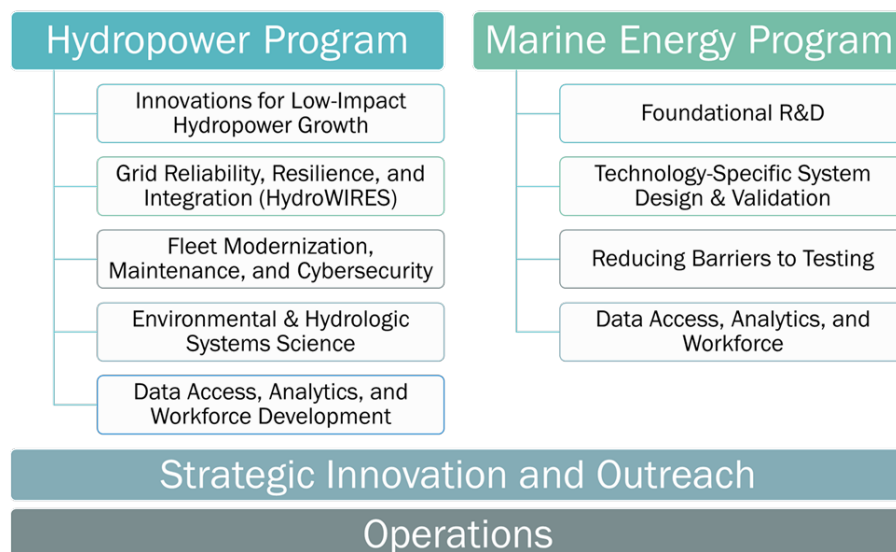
Hydropower Program

Innovations for Low-Impact Hydropower Growth

Grid Reliability, Resilience, and Integration (HydroWIRES)

Fleet Modernization, Maintenance, and Cybersecurity

Environmental & Hydrologic Systems Science

Data Access, Analytics, and Workforce Development

Marine Energy Program

Foundational R&D

Technology-Specific System Design & Validation

Reducing Barriers to Testing

Data Access, Analytics, and Workforce

Strategic Innovation and Outreach

Operations